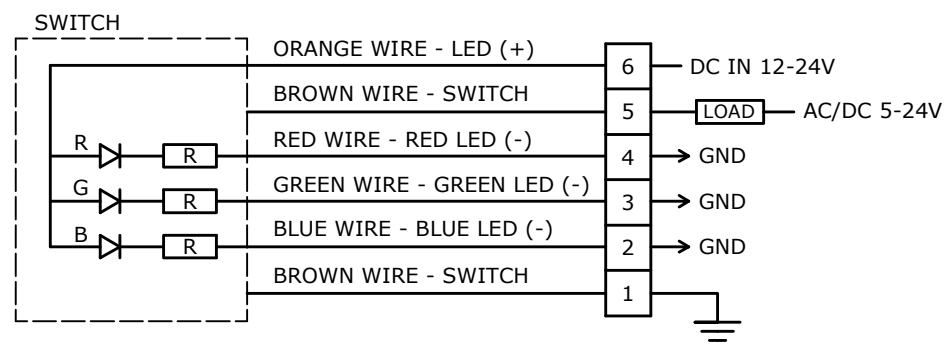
SWITCH

ORANGE WIRE - LED (+)
BROWN WIRE - SWITCH
R
R
RED WIRE - RED LED (-)
G
R
GREEN WIRE - GREEN LED (-)
B
R
BLUE WIRE - BLUE LED (-)
BROWN WIRE - SWITCH

6
5
4
3
2
1

DC IN 12-24V
LOAD
AC/DC 5-24V
GND
GND
GND